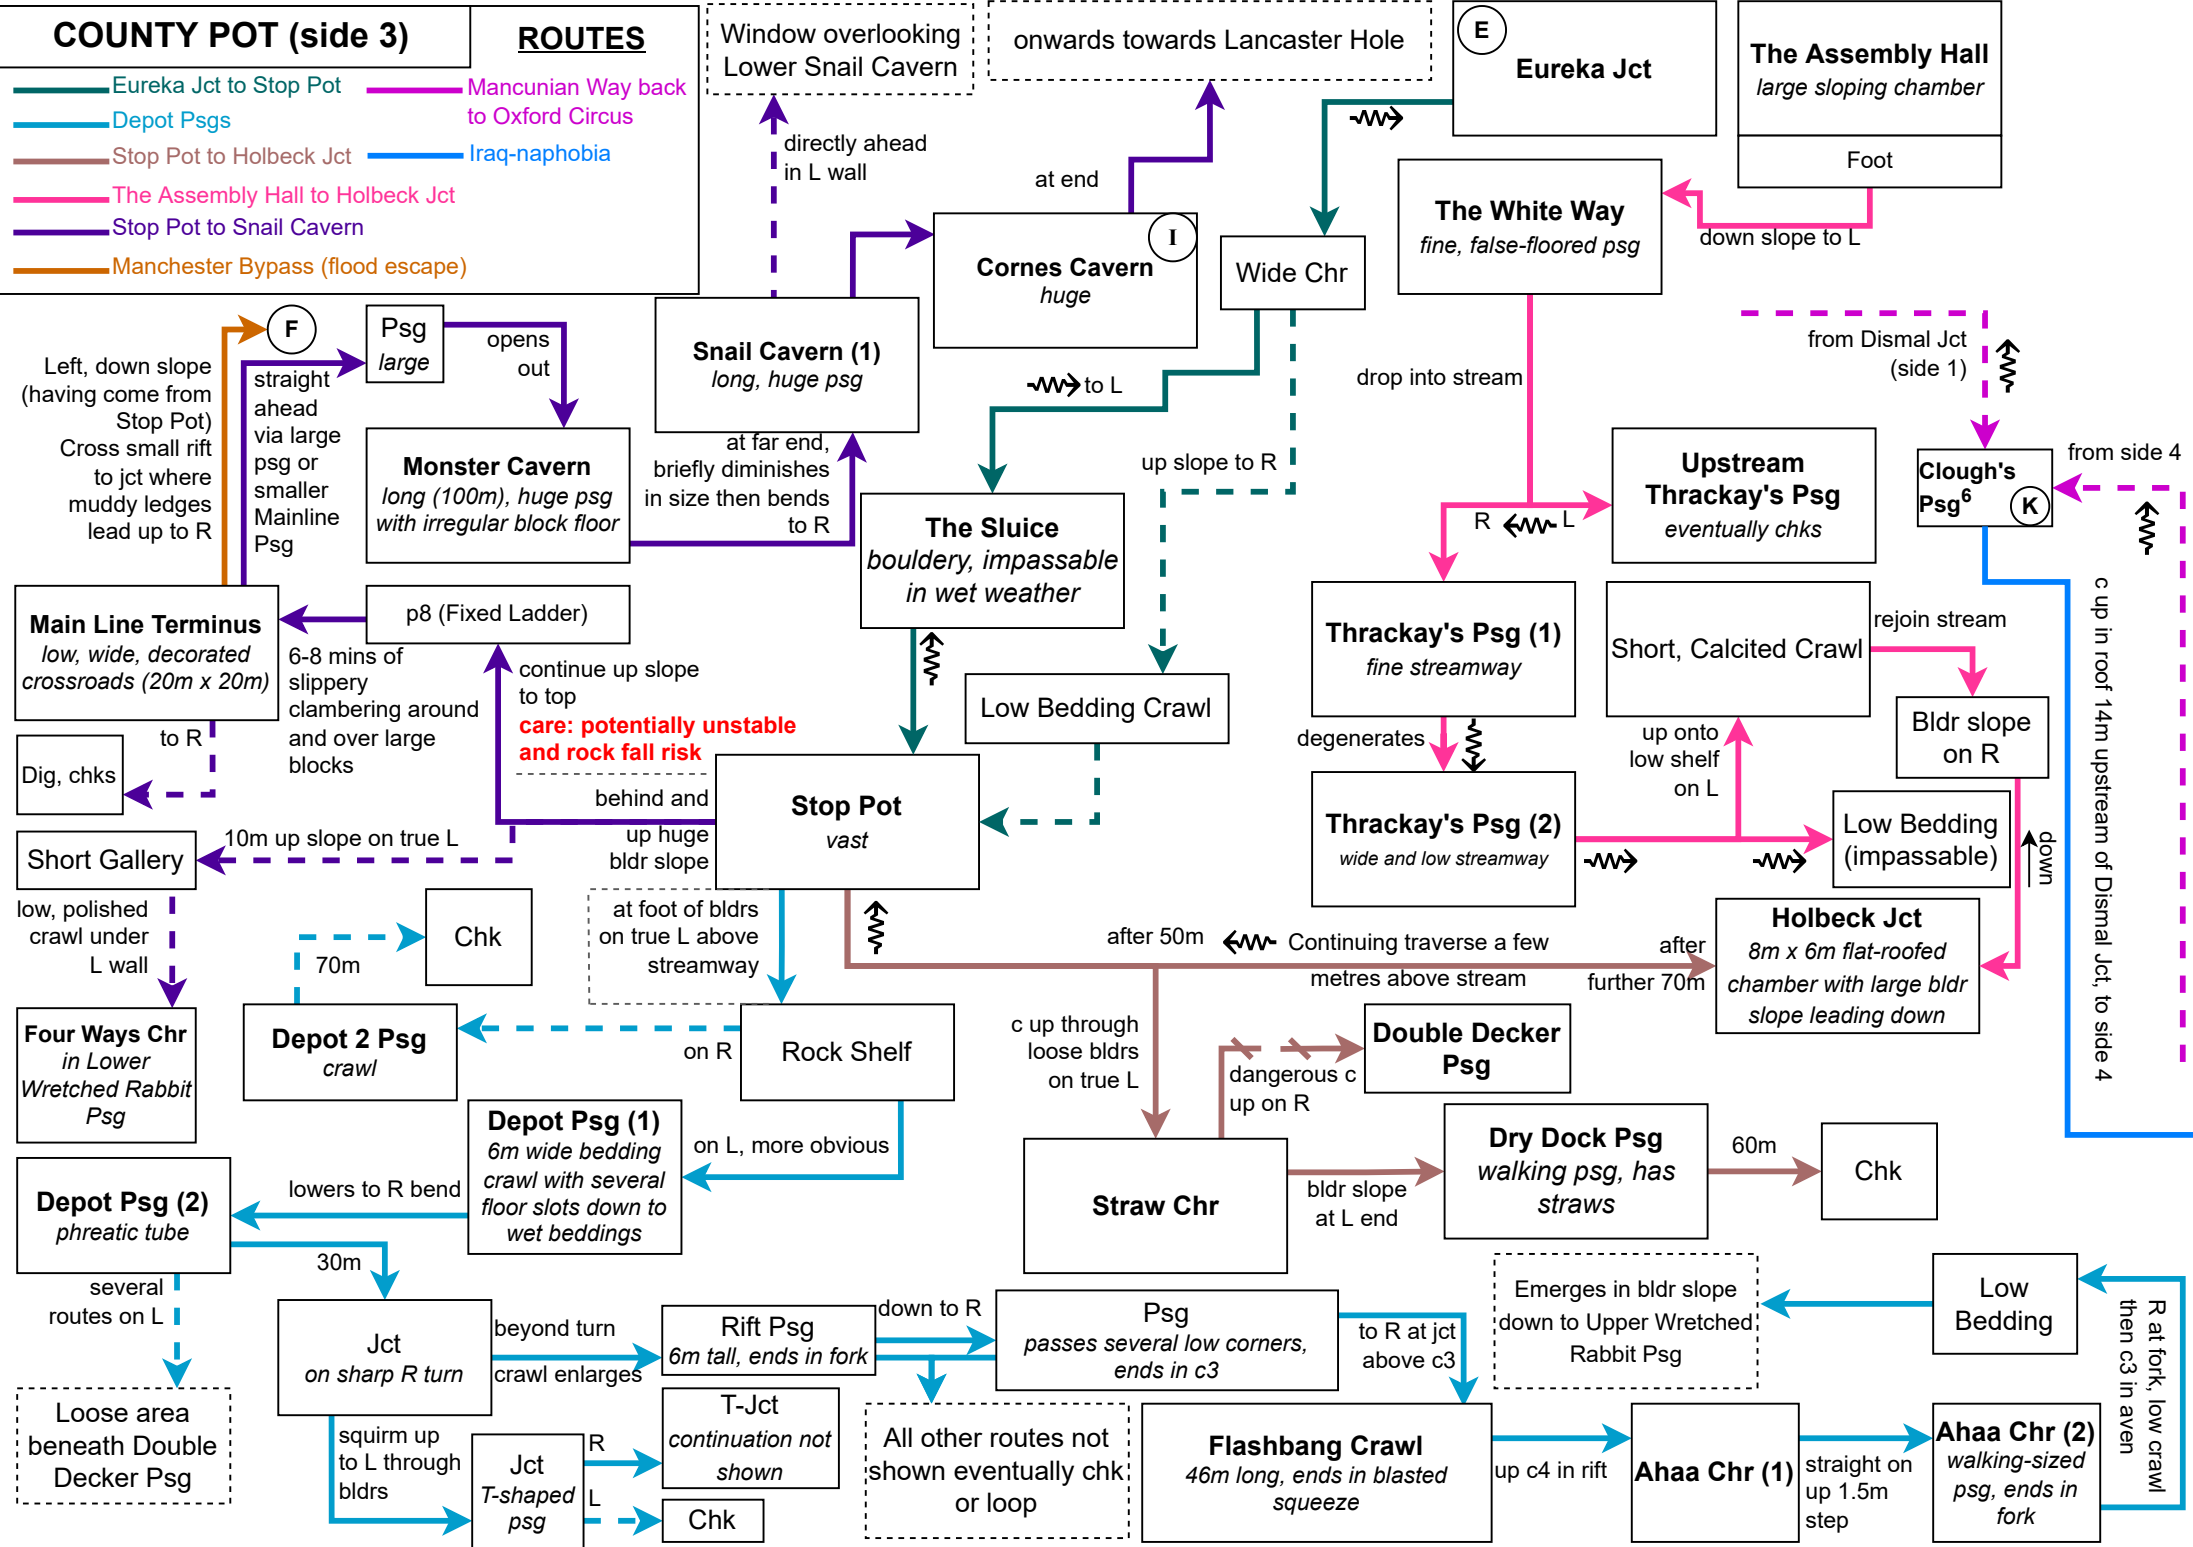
COUNTY POT (side 3)

ROUTES

Eureka Jct to Stop Pot
Depot Psgs
Stop Pot to Holbeck Jct
The Assembly Hall to Holbeck Jct
Stop Pot to Snail Cavern
Manchester Bypass (flood escape)
Mancunian Way back to Oxford Circus
Iraq-naphobia

Window overlooking Lower Snail Cavern

onwards towards Lancaster Hole

E
Eureka Jct

The Assembly Hall
large sloping chamber
Foot

directly ahead in L wall

at end

I
Cornes Cavern
huge

Wide Chr

The White Way
fine, false-floored psg

down slope to L

F

Psg
large

opens out

Snail Cavern (1)
long, huge psg

Left, down slope (having come from Stop Pot) Cross small rift to jct where muddy ledges lead up to R

straight ahead via large psg or smaller Mainline Psg

Monster Cavern
long (100m), huge psg with irregular block floor

at far end, briefly diminishes in size then bends to R

to L

drop into stream

from Dismal Jct (side 1)

up slope to R

The Sluice
bouldery, impassable in wet weather

Upstream Thrackay's Psg
eventually chks

R L

Clough's Psg$^6$
K

from side 4

Main Line Terminus
low, wide, decorated crossroads (20m x 20m)

p8 (Fixed Ladder)

6-8 mins of slippery clambering around and over large blocks

continue up slope to top
care: potentially unstable and rock fall risk

Low Bedding Crawl

Thrackay's Psg (1)
fine streamway

Short, Calcited Crawl

rejoin stream

Bldr slope on R

c up in roof 14m upstream of Dismal Jct, to side 4

to R

Dig, chks

behind and up huge bldr slope

Stop Pot
vast

degenerates

Thrackay's Psg (2)
wide and low streamway

up onto low shelf on L

Low Bedding (impassable)

down

Short Gallery

10m up slope on true L

low, polished crawl under L wall

Chk

70m

at foot of bldrs on true L above streamway

after 50m

Continuing traverse a few metres above stream

after further 70m

Holbeck Jct
8m x 6m flat-roofed chamber with large bldr slope leading down

Four Ways Chr
in Lower Wretched Rabbit Psg

Depot 2 Psg
crawl

on R

Rock Shelf

c up through loose bldrs on true L

Double Decker Psg

dangerous c up on R

Depot Psg (1)
6m wide bedding crawl with several floor slots down to wet beddings

on L, more obvious

Dry Dock Psg
walking psg, has straws

60m

Chk

Depot Psg (2)
phreatic tube

lowers to R bend

Straw Chr

bldr slope at L end

30m

several routes on L

Jct
on sharp R turn

beyond turn

crawl enlarges

Rift Psg
6m tall, ends in fork

down to R

Psg
passes several low corners, ends in c3

to R at jct above c3

Emerges in bldr slope down to Upper Wretched Rabbit Psg

Low Bedding

R at fork, low crawl then c3 in aven

Loose area beneath Double Decker Psg

squirm up to L through bldrs

Jct
T-shaped psg

R

L

T-Jct
continuation not shown

Chk

All other routes not shown eventually chk or loop

Flashbang Crawl
46m long, ends in blasted squeeze

up c4 in rift

Ahaa Chr (1)

straight on up 1.5m step

Ahaa Chr (2)
walking-sized psg, ends in fork